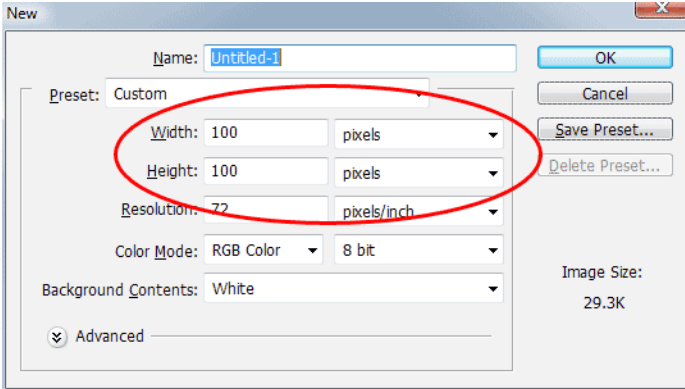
New

Name: Untitled-1

OK

Preset: Custom

Cancel

Width: 100 pixels

Save Preset...

Height: 100 pixels

Delete Preset...

Resolution: 72 pixels/inch

Color Mode: RGB Color 8 bit

Image Size:

Background Contents: White

29.3K

Advanced